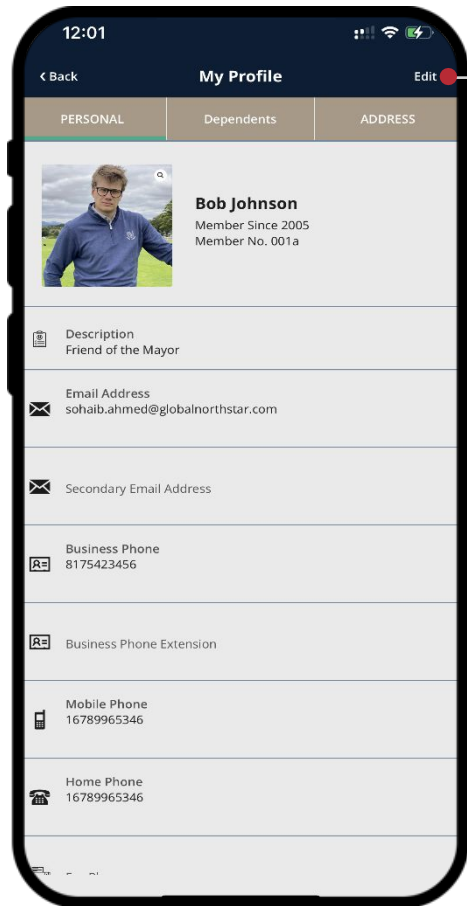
12:01

‹ Back

My Profile

Edit

PERSONAL

Dependents

ADDRESS

Bob Johnson
Member Since 2005
Member No. 001a

Description
Friend of the Mayor

Email Address
sohaib.ahmed@globalnorthstar.com

Secondary Email Address

Business Phone
8175423456

Business Phone Extension

Mobile Phone
16789965346

Home Phone
16789965346

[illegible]